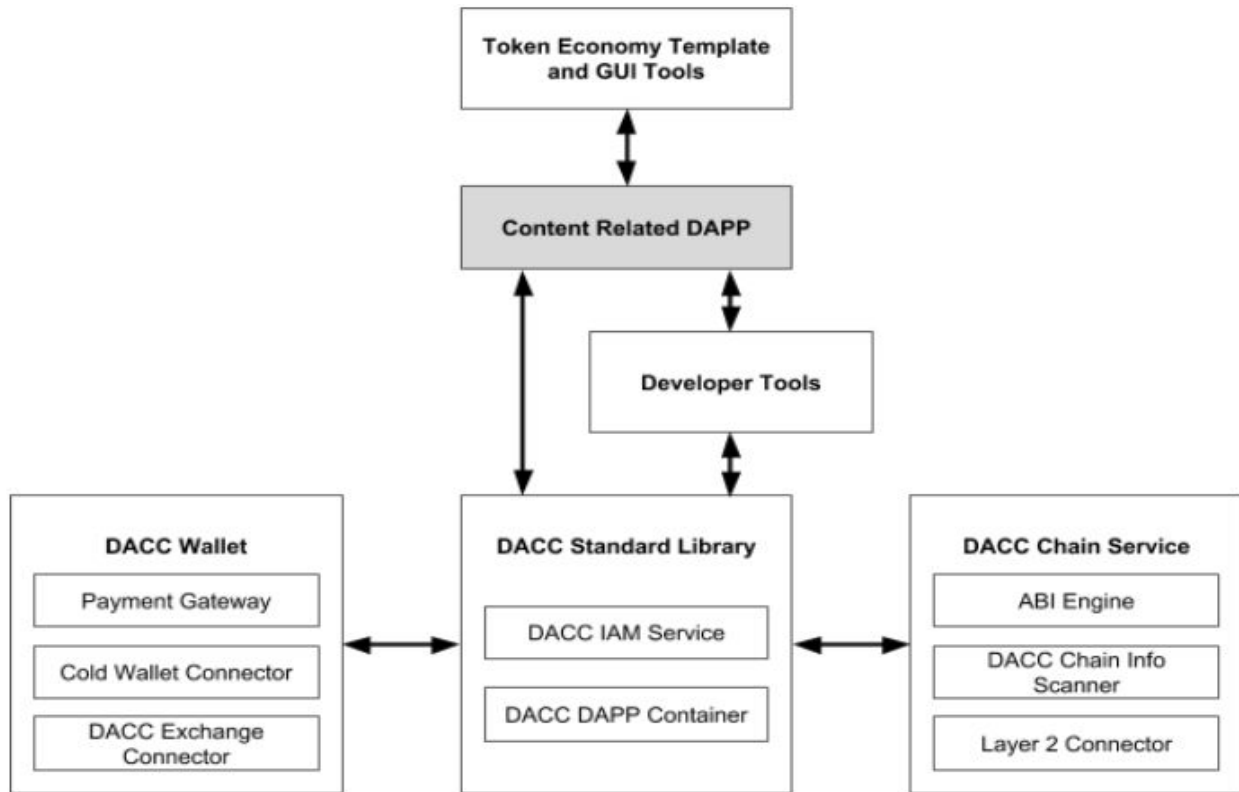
Token Economy Template and GUI Tools

Content Related DAPP

Developer Tools

DACC Wallet

Payment Gateway

Cold Wallet Connector

DACC Exchange Connector

DACC Standard Library

DACC IAM Service

DACC DAPP Container

DACC Chain Service

ABI Engine

DACC Chain Info Scanner

Layer 2 Connector